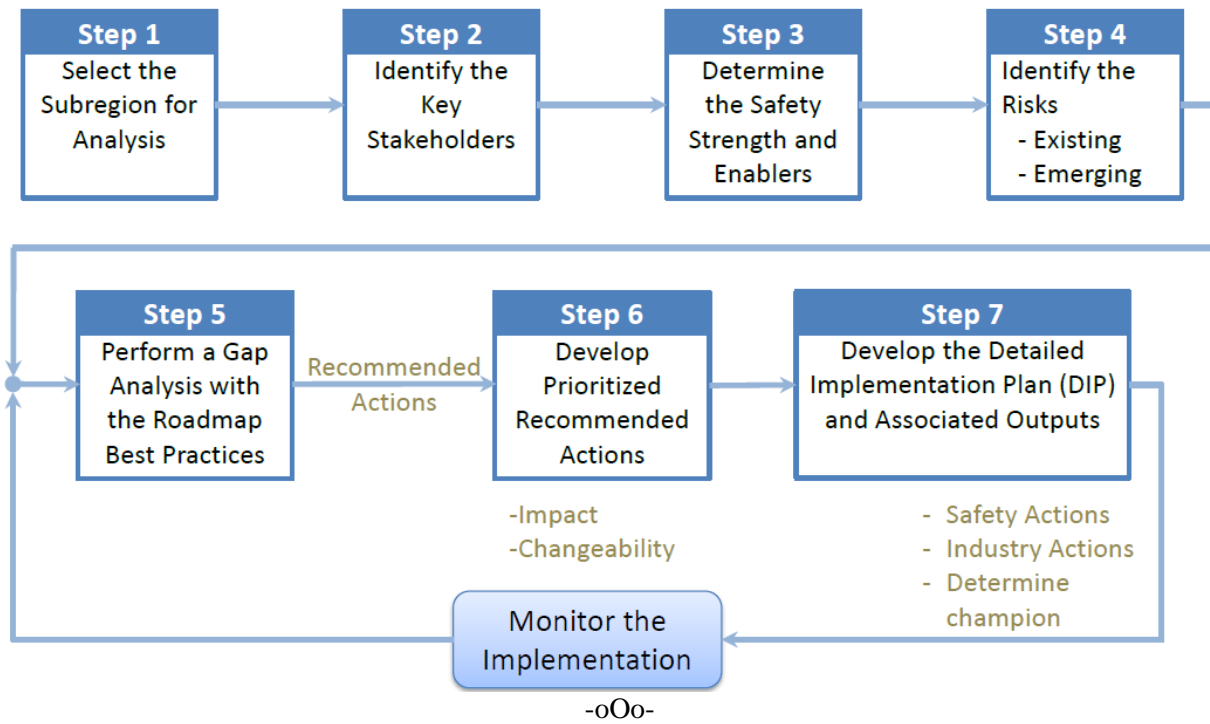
Step 1
Select the Subregion for Analysis

Step 2
Identify the Key Stakeholders

Step 3
Determine the Safety Strength and Enablers

Step 4
Identify the Risks
- Existing
- Emerging

Step 5
Perform a Gap Analysis with the Roadmap Best Practices

Recommended Actions

Step 6
Develop Prioritized Recommended Actions

-Impact
-Changeability

Step 7
Develop the Detailed Implementation Plan (DIP) and Associated Outputs

- Safety Actions
- Industry Actions
- Determine champion

Monitor the Implementation

-oOo-